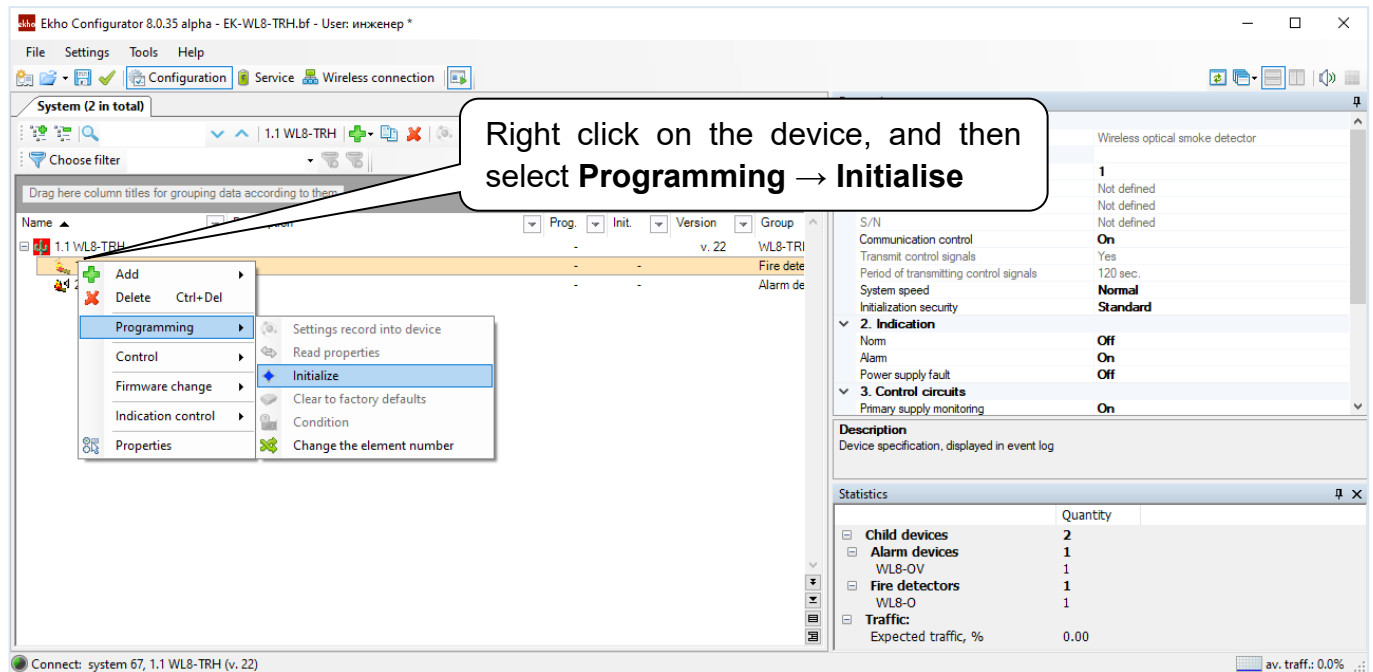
Ekho Configurator 8.0.35 alpha - EK-WL8-TRH.bf - User: инженер *

File Settings Tools Help

Configuration Service Wireless connection

System (2 in total)

1.1 WL8-TRH

Choose filter

Drag here column titles for grouping data according to them

Name | Description | Prog. | Init. | Version | Group

1.1 WL8-TRH - v. 22 WL8-TRI
- - Fire dete
- - Alarm de

Right click on the device, and then select **Programming → Initialise**

Add
Delete Ctrl+Del
Programming
Control
Firmware change
Indication control
Properties

Settings record into device
Read properties
Initialize
Clear to factory defaults
Condition
Change the element number

Wireless optical smoke detector
1
Not defined
Not defined
S/N Not defined
Communication control On
Transmit control signals Yes
Period of transmitting control signals 120 sec.
System speed Normal
Initialization security Standard
2. Indication
Norm Off
Alarm On
Power supply fault Off
3. Control circuits
Primary supply monitoring On

Description
Device specification, displayed in event log

Statistics
Quantity
Child devices 2
Alarm devices 1
WL8-OV 1
Fire detectors 1
WL8-O 1
Traffic:
Expected traffic, % 0.00

Connect: system 67, 1.1 WL8-TRH (v. 22)
av. traff.: 0.0%